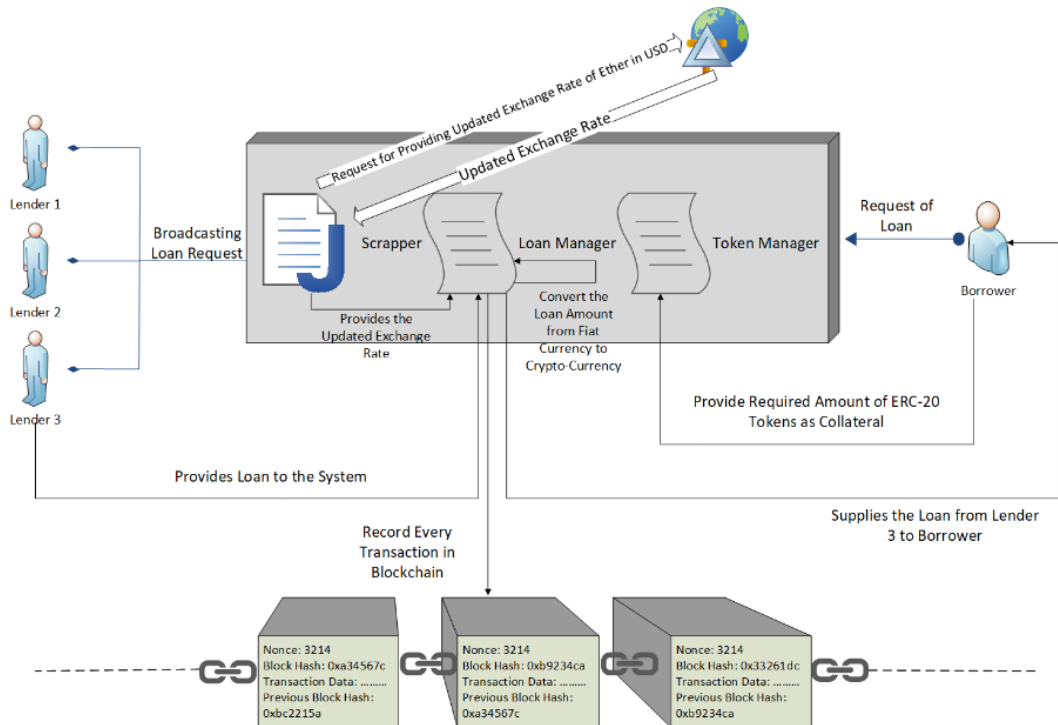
Request for Providing Updated Exchange Rate of Ether in USD

Updated Exchange Rate

Lender 1

Lender 2

Lender 3

Broadcasting Loan Request

J

Scrapper

Loan Manager

Token Manager

Request of Loan

Borrower

Provides the Updated Exchange Rate

Convert the Loan Amount from Fiat Currency to Crypto-Currency

Provide Required Amount of ERC-20 Tokens as Collateral

Provides Loan to the System

Supplies the Loan from Lender 3 to Borrower

Record Every Transaction in Blockchain

Nonce: 3214
Block Hash: 0xa34567c
Transaction Data: .........
Previous Block Hash: 0xbc2215a

Nonce: 3214
Block Hash: 0xb9234ca
Transaction Data: .........
Previous Block Hash: 0xa34567c

Nonce: 3214
Block Hash: 0x33261dc
Transaction Data: .........
Previous Block Hash: 0xb9234ca